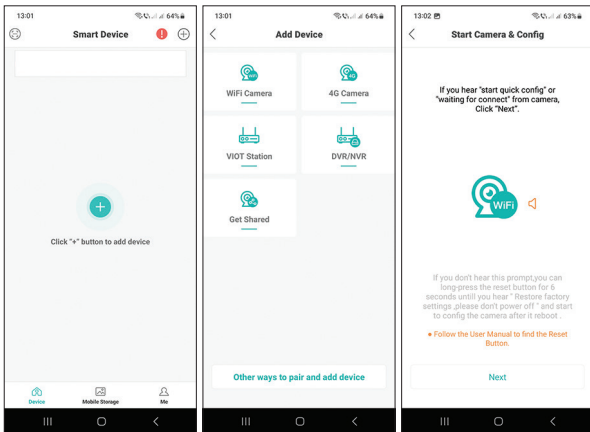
13:01 64%

Smart Device

Click "+" button to add device

Device Mobile Storage Me

13:01 64%

Add Device

WiFi Camera

4G Camera

VIOT Station

DVR/NVR

Get Shared

Other ways to pair and add device

13:02 63%

Start Camera & Config

If you hear "start quick config" or "waiting for connect" from camera, Click "Next".

WiFi

If you don't hear this prompt,you can long-press the reset button for 6 seconds untill you hear " Restore factory settings ,please don't power off " and start to config the camera after it reboot .

● Follow the User Manual to find the Reset Button.

Next